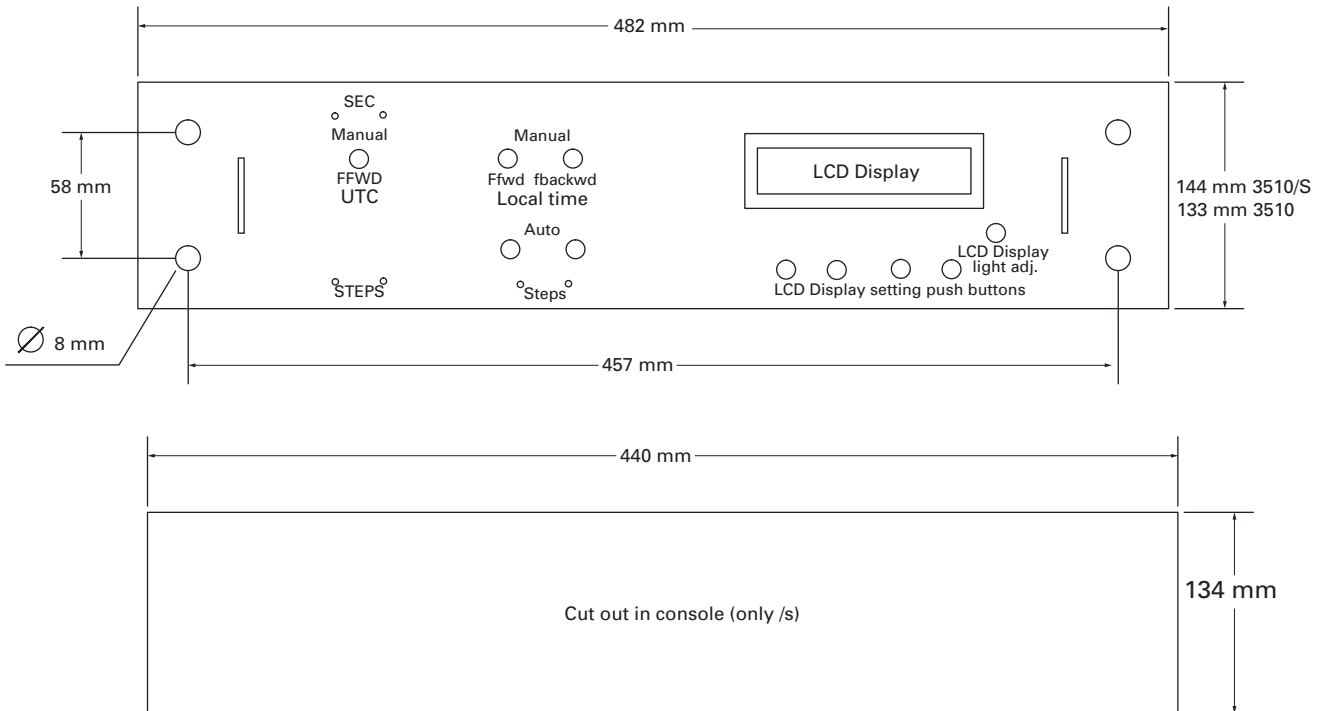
482 mm

58 mm

SEC

Manual

FFWD
UTC

STEPS

Manual

Ffwd fbackwd
Local time

Auto

Steps

LCD Display

LCD Display
light adj.

LCD Display setting push buttons

144 mm 3510/S
133 mm 3510

$\varnothing$ 8 mm

457 mm

440 mm

Cut out in console (only /s)

134 mm